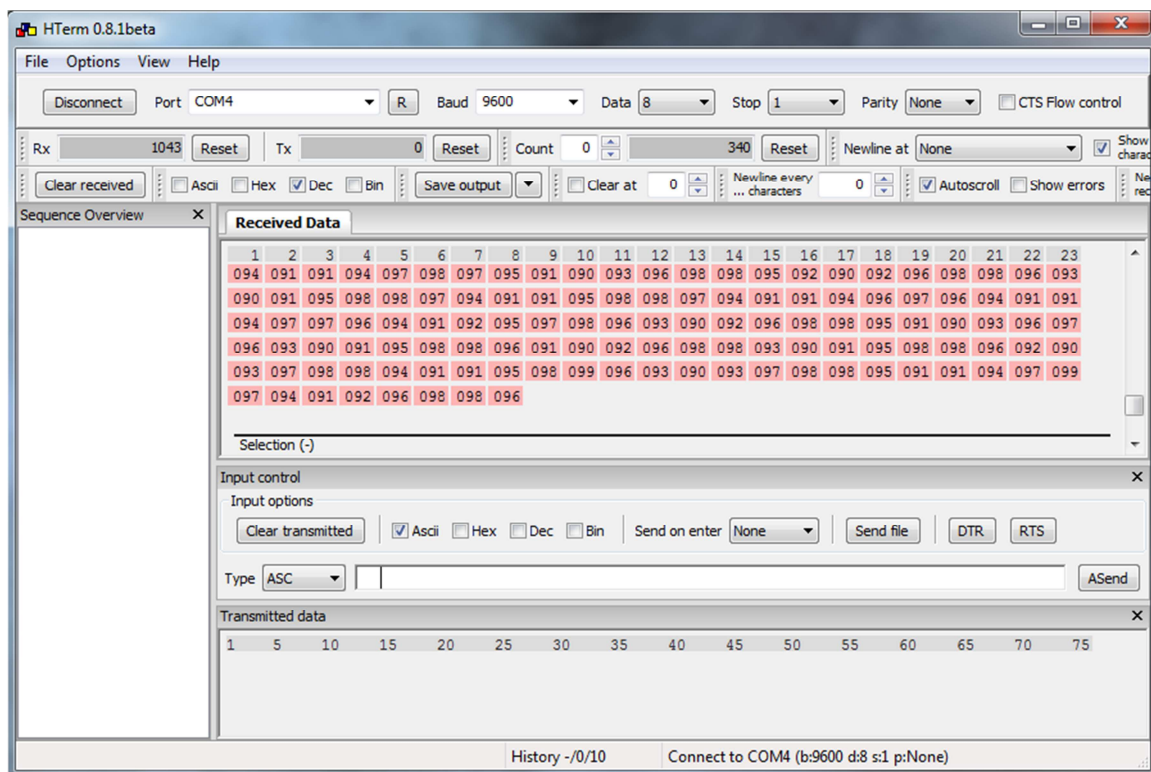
HTerm 0.8.1beta

File Options View Help

Disconnect Port COM4 R Baud 9600 Data 8 Stop 1 Parity None CTS Flow control

Rx 1043 Reset Tx 0 Reset Count 0 340 Reset Newline at None Show charac

Clear received Ascii Hex Dec Bin Save output Clear at 0 Newline every ... characters 0 Autoscroll Show errors Ne rec

Sequence Overview ×

Received Data

| 1 | 2 | 3 | 4 | 5 | 6 | 7 | 8 | 9 | 10 | 11 | 12 | 13 | 14 | 15 | 16 | 17 | 18 | 19 | 20 | 21 | 22 | 23 |
|---|---|---|---|---|---|---|---|---|---|---|---|---|---|---|---|---|---|---|---|---|---|---|
| 094 | 091 | 091 | 094 | 097 | 098 | 097 | 095 | 091 | 090 | 093 | 096 | 098 | 098 | 095 | 092 | 090 | 092 | 096 | 098 | 098 | 096 | 093 |
| 090 | 091 | 095 | 098 | 098 | 097 | 094 | 091 | 091 | 095 | 098 | 098 | 097 | 094 | 091 | 091 | 094 | 096 | 097 | 096 | 094 | 091 | 091 |
| 094 | 097 | 097 | 096 | 094 | 091 | 092 | 095 | 097 | 098 | 096 | 093 | 090 | 092 | 096 | 098 | 098 | 095 | 091 | 090 | 093 | 096 | 097 |
| 096 | 093 | 090 | 091 | 095 | 098 | 098 | 096 | 091 | 090 | 092 | 096 | 098 | 098 | 093 | 090 | 091 | 095 | 098 | 098 | 096 | 092 | 090 |
| 093 | 097 | 098 | 098 | 094 | 091 | 091 | 095 | 098 | 099 | 096 | 093 | 090 | 093 | 097 | 098 | 098 | 095 | 091 | 091 | 094 | 097 | 099 |
| 097 | 094 | 091 | 092 | 096 | 098 | 098 | 096 | | | | | | | | | | | | | | | |

Selection (-)

Input control ×

Input options

Clear transmitted Ascii Hex Dec Bin Send on enter None Send file DTR RTS

Type ASC ASend

Transmitted data ×

1 5 10 15 20 25 30 35 40 45 50 55 60 65 70 75

History -/0/10 Connect to COM4 (b:9600 d:8 s:1 p:None)